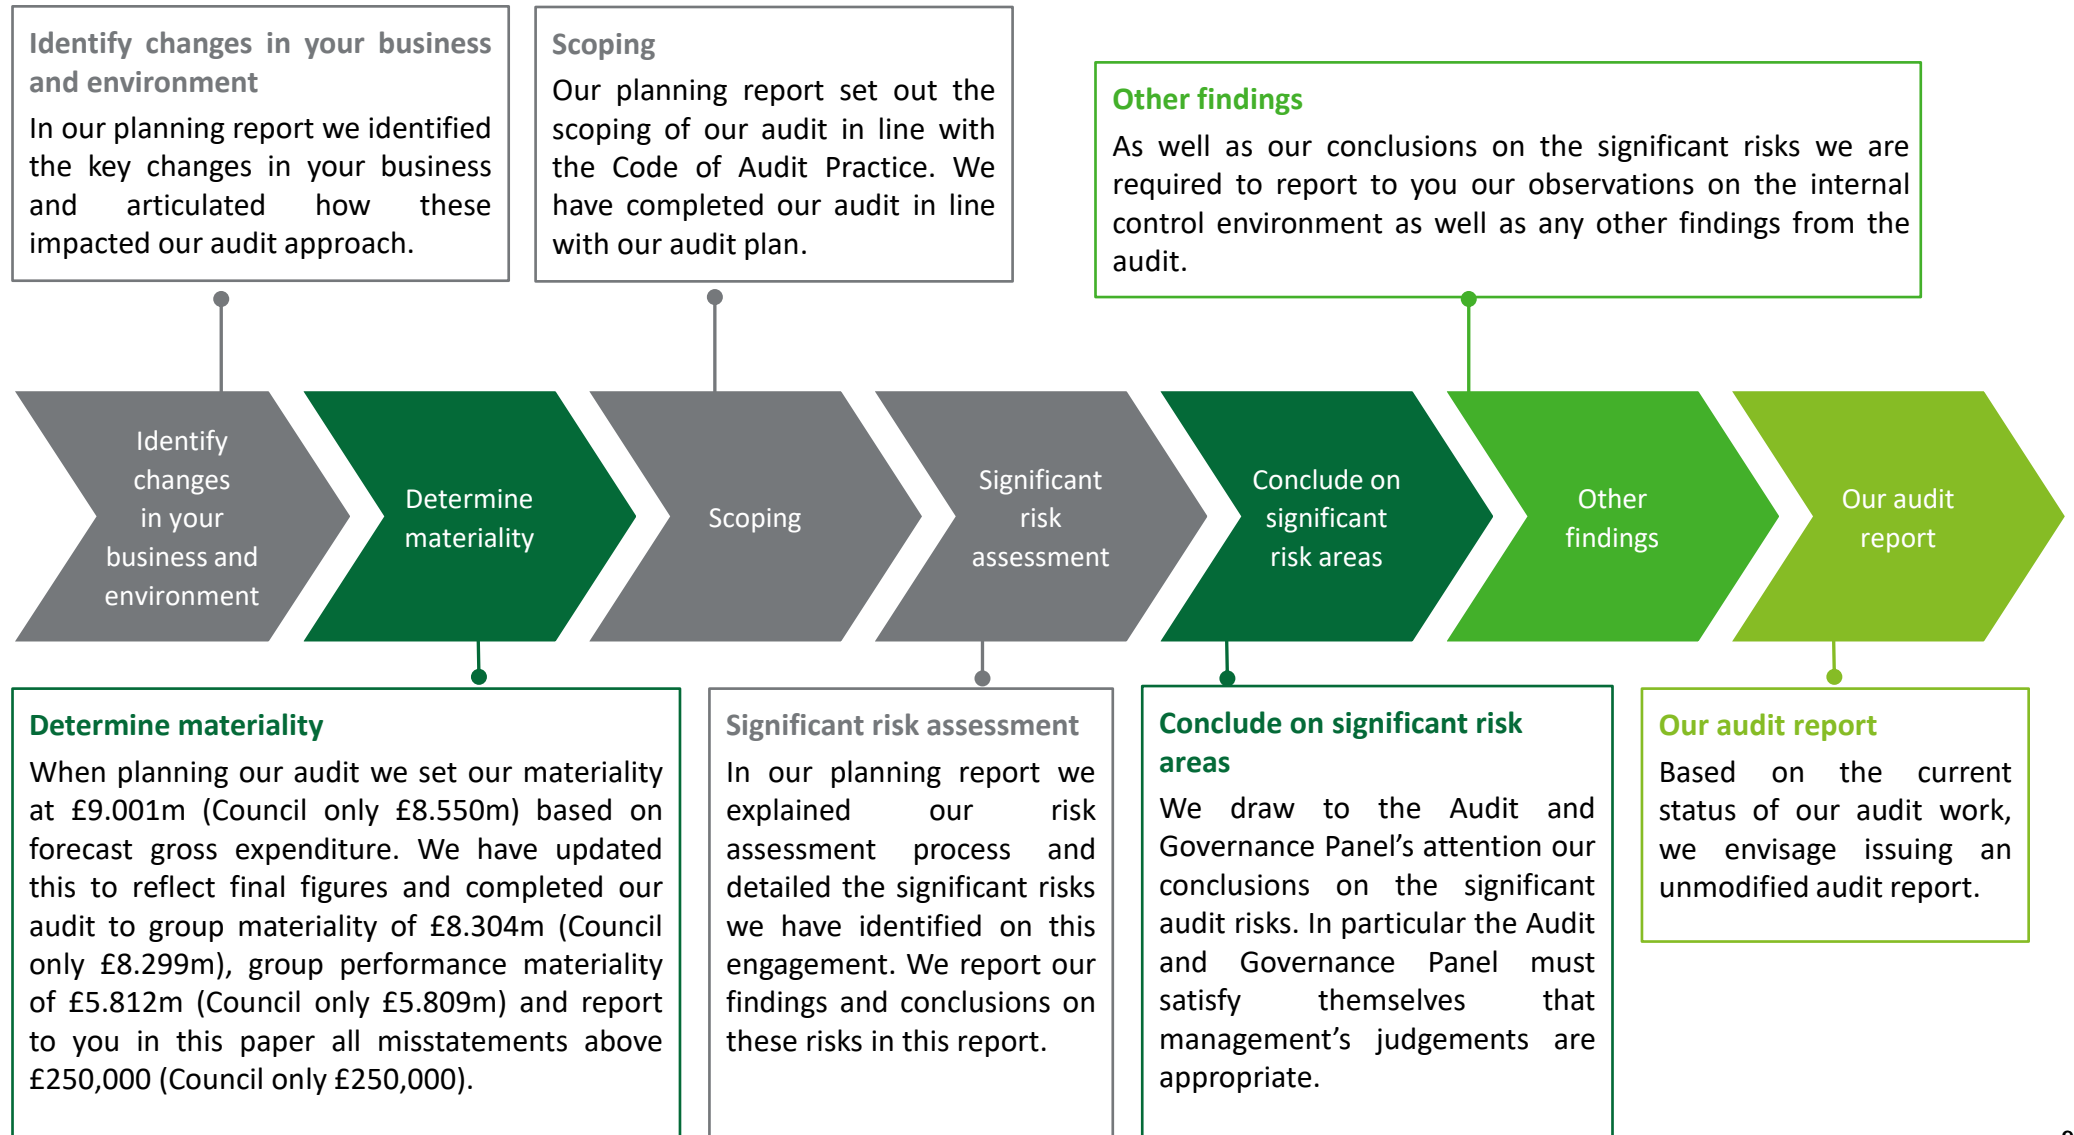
Identify changes in your business and environment

In our planning report we identified the key changes in your business and articulated how these impacted our audit approach.

Scoping

Our planning report set out the scoping of our audit in line with the Code of Audit Practice. We have completed our audit in line with our audit plan.

Other findings

As well as our conclusions on the significant risks we are required to report to you our observations on the internal control environment as well as any other findings from the audit.

Identify changes in your business and environment

Determine materiality

Scoping

Significant risk assessment

Conclude on significant risk areas

Other findings

Our audit report

Determine materiality

When planning our audit we set our materiality at £9.001m (Council only £8.550m) based on forecast gross expenditure. We have updated this to reflect final figures and completed our audit to group materiality of £8.304m (Council only £8.299m), group performance materiality of £5.812m (Council only £5.809m) and report to you in this paper all misstatements above £250,000 (Council only £250,000).

Significant risk assessment

In our planning report we explained our risk assessment process and detailed the significant risks we have identified on this engagement. We report our findings and conclusions on these risks in this report.

Conclude on significant risk areas

We draw to the Audit and Governance Panel's attention our conclusions on the significant audit risks. In particular the Audit and Governance Panel must satisfy themselves that management's judgements are appropriate.

Our audit report

Based on the current status of our audit work, we envisage issuing an unmodified audit report.